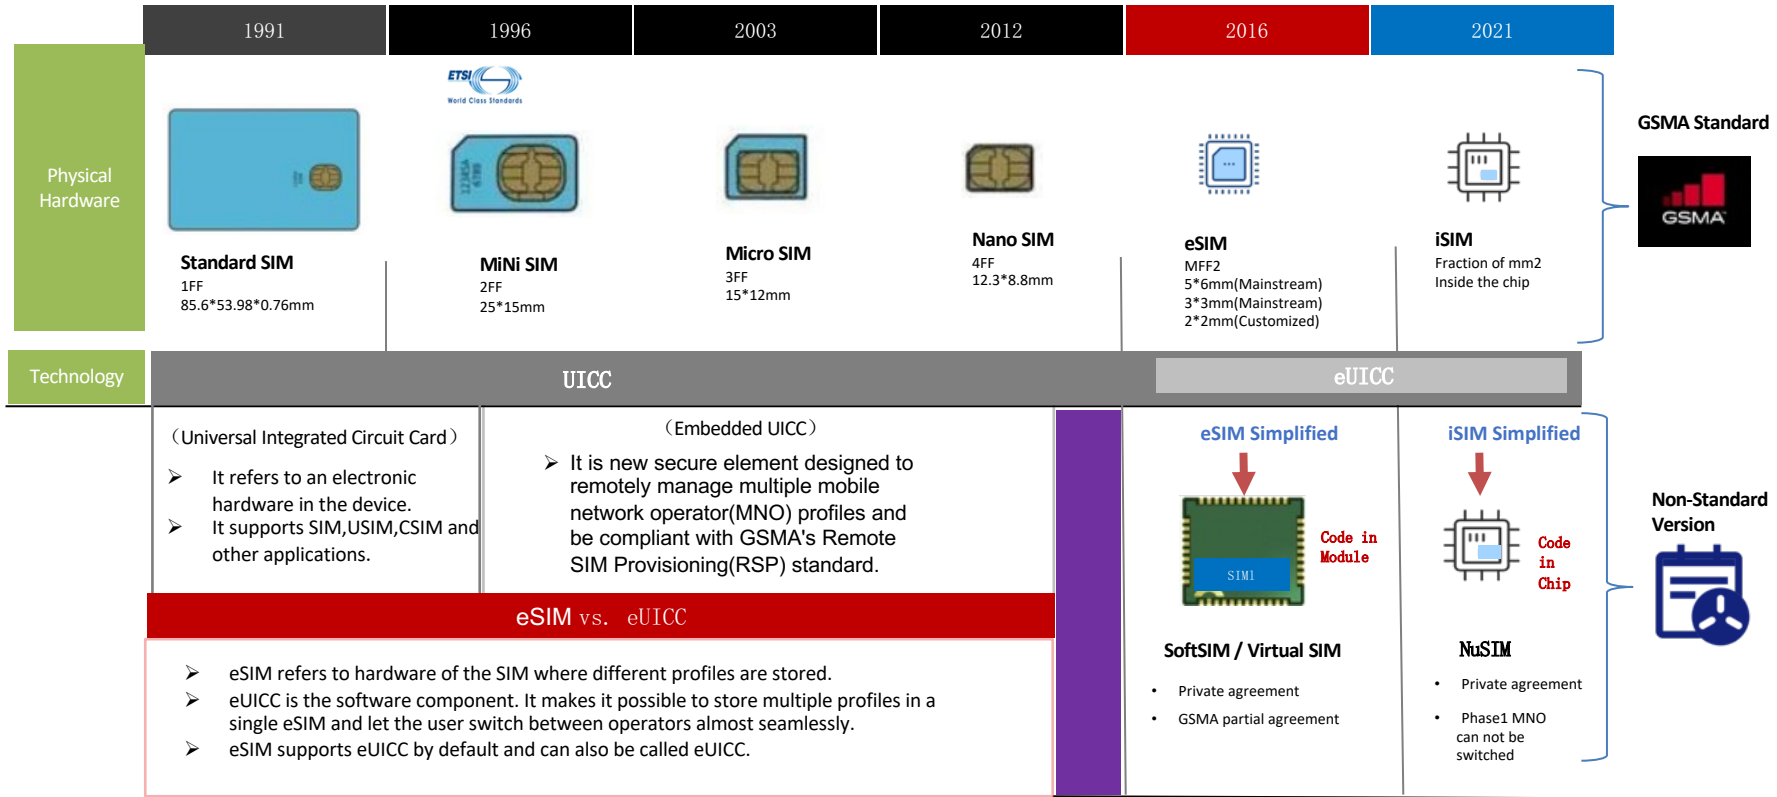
| 1991 | 1996 | 2003 | 2012 | 2016 | 2021 |
|---|---|---|---|---|---|

Physical Hardware

ETSI World Class Standards

Standard SIM
1FF
85.6*53.98*0.76mm

MiNi SIM
2FF
25*15mm

Micro SIM
3FF
15*12mm

Nano SIM
4FF
12.3*8.8mm

eSIM
MFF2
5*6mm(Mainstream)
3*3mm(Mainstream)
2*2mm(Customized)

iSIM
Fraction of mm2
Inside the chip

GSMA Standard

GSMA

Technology

UICC

eUICC

（Universal Integrated Circuit Card）

➢ It refers to an electronic hardware in the device.
➢ It supports SIM,USIM,CSIM and other applications.

（Embedded UICC）

➢ It is new secure element designed to remotely manage multiple mobile network operator(MNO) profiles and be compliant with GSMA's Remote SIM Provisioning(RSP) standard.

eSIM vs. eUICC

➢ eSIM refers to hardware of the SIM where different profiles are stored.
➢ eUICC is the software component. It makes it possible to store multiple profiles in a single eSIM and let the user switch between operators almost seamlessly.
➢ eSIM supports eUICC by default and can also be called eUICC.

eSIM Simplified

SIM1

Code in Module

SoftSIM / Virtual SIM

• Private agreement
• GSMA partial agreement

iSIM Simplified

Code in Chip

NuSIM

• Private agreement
• Phase1 MNO can not be switched

Non-Standard Version